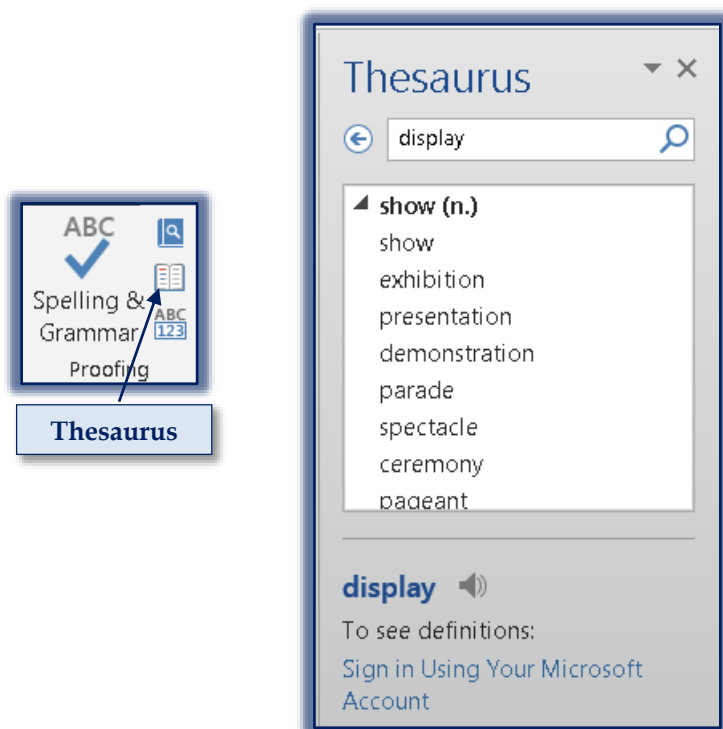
ABC
Spelling & Grammar
ABC 123
Proofing

Thesaurus

Thesaurus
display

show (n.)
show
exhibition
presentation
demonstration
parade
spectacle
ceremony
pageant

display
To see definitions:
Sign in Using Your Microsoft Account